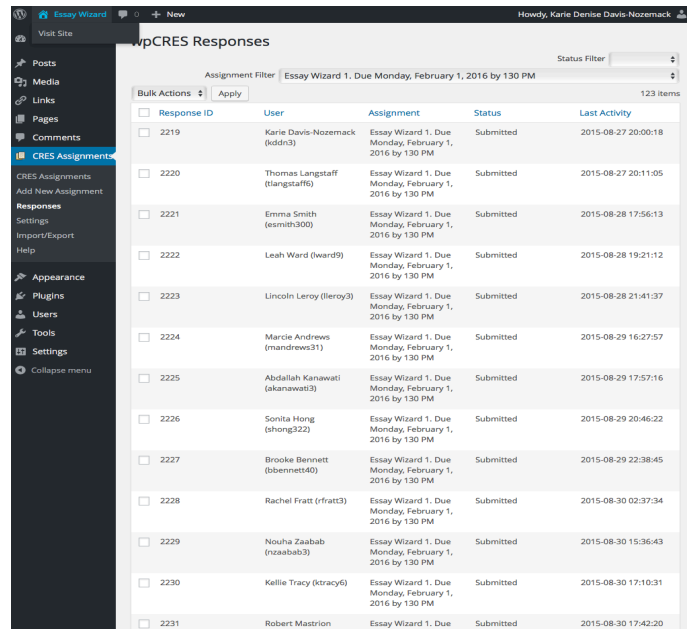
Essay Wizard 0 + New

Howdy, Karie Denise Davis-Nozemack

Visit Site

wpCRES Responses

Posts
Media
Links
Pages
Comments
CRES Assignments
CRES Assignments
Add New Assignment
Responses
Settings
Import/Export
Help
Appearance
Plugins
Users
Tools
Settings
Collapse menu

Status Filter

Assignment Filter Essay Wizard 1. Due Monday, February 1, 2016 by 130 PM

Bulk Actions Apply

123 items

| | Response ID | User | Assignment | Status | Last Activity |
|---|---|---|---|---|---|
| | 2219 | Karie Davis-Nozemack (kddn3) | Essay Wizard 1. Due Monday, February 1, 2016 by 130 PM | Submitted | 2015-08-27 20:00:18 |
| | 2220 | Thomas Langstaff (tlangstaff6) | Essay Wizard 1. Due Monday, February 1, 2016 by 130 PM | Submitted | 2015-08-27 20:11:05 |
| | 2221 | Emma Smith (esmith300) | Essay Wizard 1. Due Monday, February 1, 2016 by 130 PM | Submitted | 2015-08-28 17:56:13 |
| | 2222 | Leah Ward (lward9) | Essay Wizard 1. Due Monday, February 1, 2016 by 130 PM | Submitted | 2015-08-28 19:21:12 |
| | 2223 | Lincoln Leroy (lleroy3) | Essay Wizard 1. Due Monday, February 1, 2016 by 130 PM | Submitted | 2015-08-28 21:41:37 |
| | 2224 | Marcie Andrews (mandrews31) | Essay Wizard 1. Due Monday, February 1, 2016 by 130 PM | Submitted | 2015-08-29 16:27:57 |
| | 2225 | Abdallah Kanawati (akanawati3) | Essay Wizard 1. Due Monday, February 1, 2016 by 130 PM | Submitted | 2015-08-29 17:57:16 |
| | 2226 | Sonita Hong (shong322) | Essay Wizard 1. Due Monday, February 1, 2016 by 130 PM | Submitted | 2015-08-29 20:46:22 |
| | 2227 | Brooke Bennett (bbennett40) | Essay Wizard 1. Due Monday, February 1, 2016 by 130 PM | Submitted | 2015-08-29 22:38:45 |
| | 2228 | Rachel Fratt (rfratt3) | Essay Wizard 1. Due Monday, February 1, 2016 by 130 PM | Submitted | 2015-08-30 02:37:34 |
| | 2229 | Nouha Zaabab (nzaabab3) | Essay Wizard 1. Due Monday, February 1, 2016 by 130 PM | Submitted | 2015-08-30 15:36:43 |
| | 2230 | Kellie Tracy (ktracy6) | Essay Wizard 1. Due Monday, February 1, 2016 by 130 PM | Submitted | 2015-08-30 17:10:31 |
| | 2231 | Robert Mastrion | Essay Wizard 1. Due | Submitted | 2015-08-30 17:42:20 |